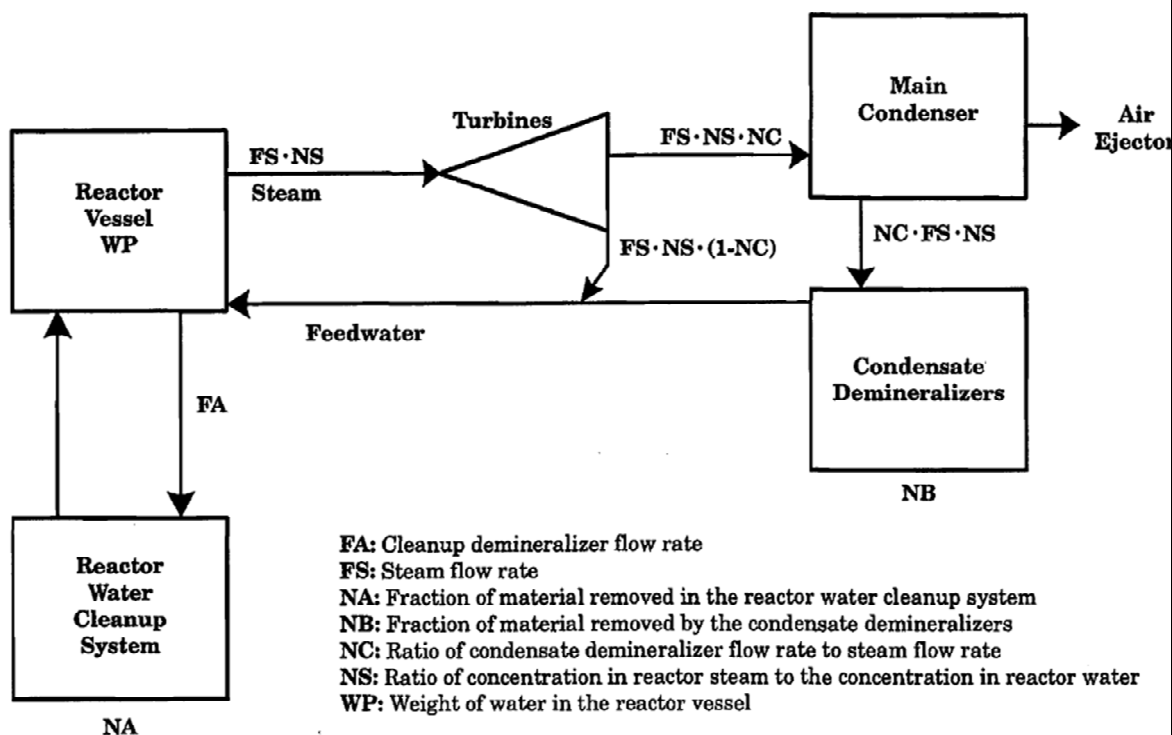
Reactor Vessel WP

FS·NS

Steam

Turbines

FS·NS·NC

Main Condenser

Air Ejecto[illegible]

FS·NS·(1-NC)

NC·FS·NS

Feedwater

Condensate Demineralizers

NB

FA

Reactor Water Cleanup System

NA

FA: Cleanup demineralizer flow rate
FS: Steam flow rate
NA: Fraction of material removed in the reactor water cleanup system
NB: Fraction of material removed by the condensate demineralizers
NC: Ratio of condensate demineralizer flow rate to steam flow rate
NS: Ratio of concentration in reactor steam to the concentration in reactor water
WP: Weight of water in the reactor vessel